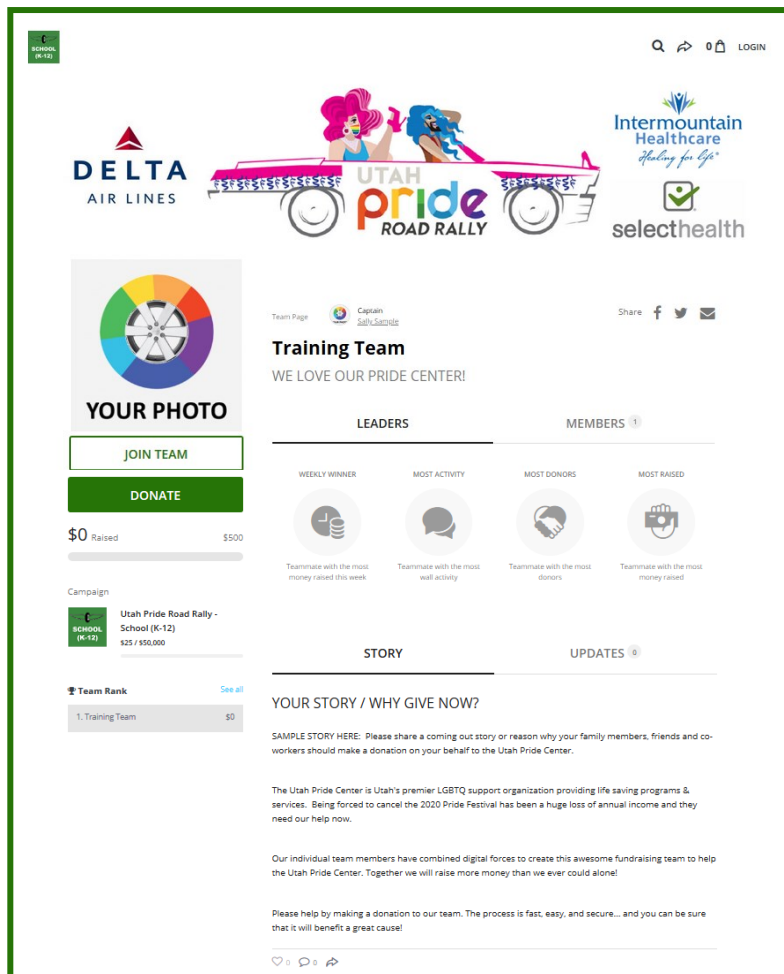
SCHOOL (K-12)

0 LOGIN

DELTA AIR LINES

UTAH pride ROAD RALLY

Intermountain Healthcare Healing for life®

selecthealth

YOUR PHOTO

JOIN TEAM

DONATE

$0 Raised $500

Campaign

SCHOOL (K-12)

Utah Pride Road Rally - School (K-12)

$25 / $50,000

Team Rank See all

1. Training Team $0

Team Page Captain Sally Sample

Share

Training Team

WE LOVE OUR PRIDE CENTER!

LEADERS

MEMBERS 1

WEEKLY WINNER

Teammate with the most money raised this week

MOST ACTIVITY

Teammate with the most wall activity

MOST DONORS

Teammate with the most donors

MOST RAISED

Teammate with the most money raised

STORY

UPDATES 0

YOUR STORY / WHY GIVE NOW?

SAMPLE STORY HERE: Please share a coming out story or reason why your family members, friends and co-workers should make a donation on your behalf to the Utah Pride Center.

The Utah Pride Center is Utah's premier LGBTQ support organization providing life saving programs & services. Being forced to cancel the 2020 Pride Festival has been a huge loss of annual income and they need our help now.

Our individual team members have combined digital forces to create this awesome fundraising team to help the Utah Pride Center. Together we will raise more money than we ever could alone!

Please help by making a donation to our team. The process is fast, easy, and secure... and you can be sure that it will benefit a great cause!

0 0